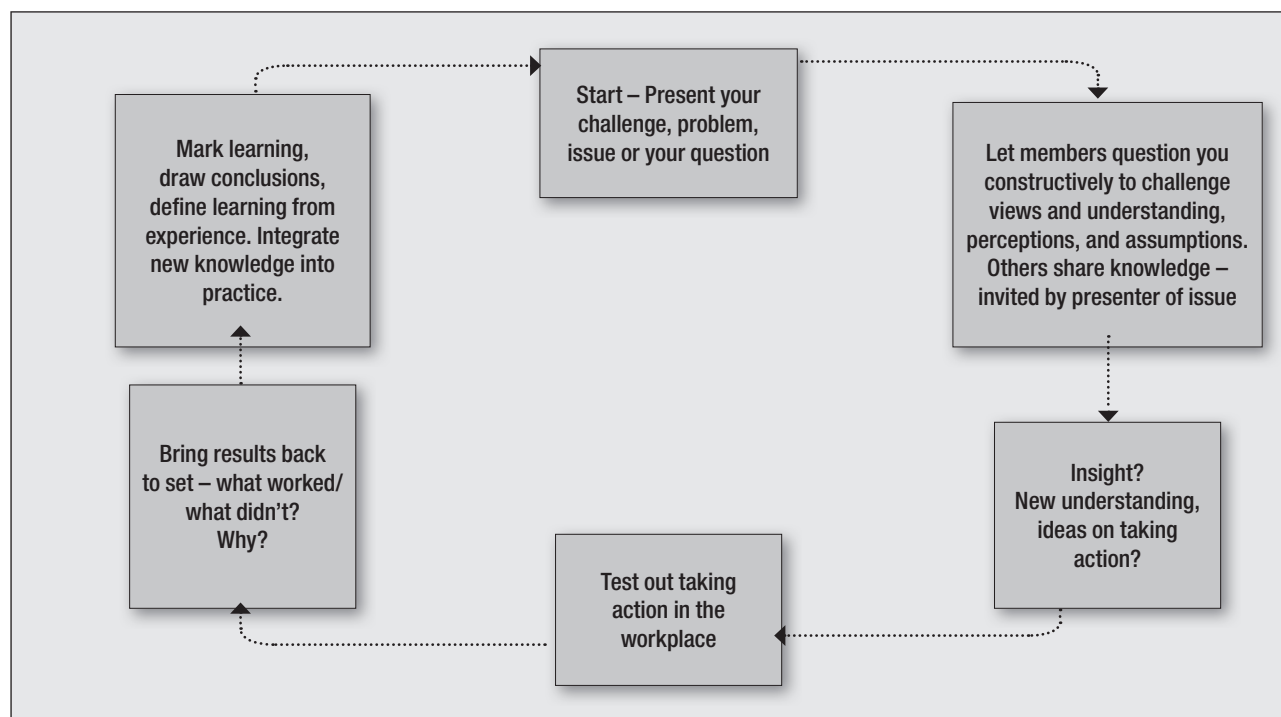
Start – Present your challenge, problem, issue or your question

Let members question you constructively to challenge views and understanding, perceptions, and assumptions. Others share knowledge – invited by presenter of issue

Insight? New understanding, ideas on taking action?

Test out taking action in the workplace

Bring results back to set – what worked/ what didn't? Why?

Mark learning, draw conclusions, define learning from experience. Integrate new knowledge into practice.